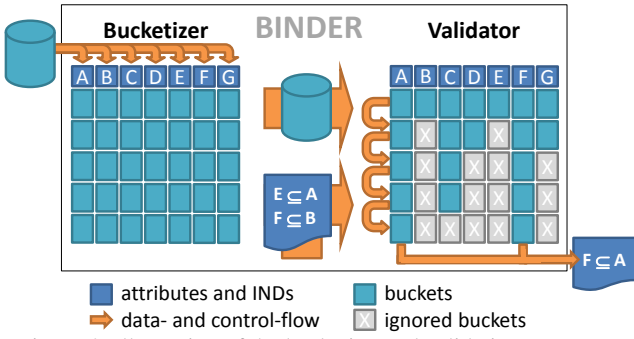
Bucketizer

BINDER

Validator

A B C D E F G

$E \subseteq A$
$F \subseteq B$

A B C D E F G

X X
X X X X
X X X
X X X X X

$F \subseteq A$

attributes and INDs
data- and control-flow
buckets
X ignored buckets